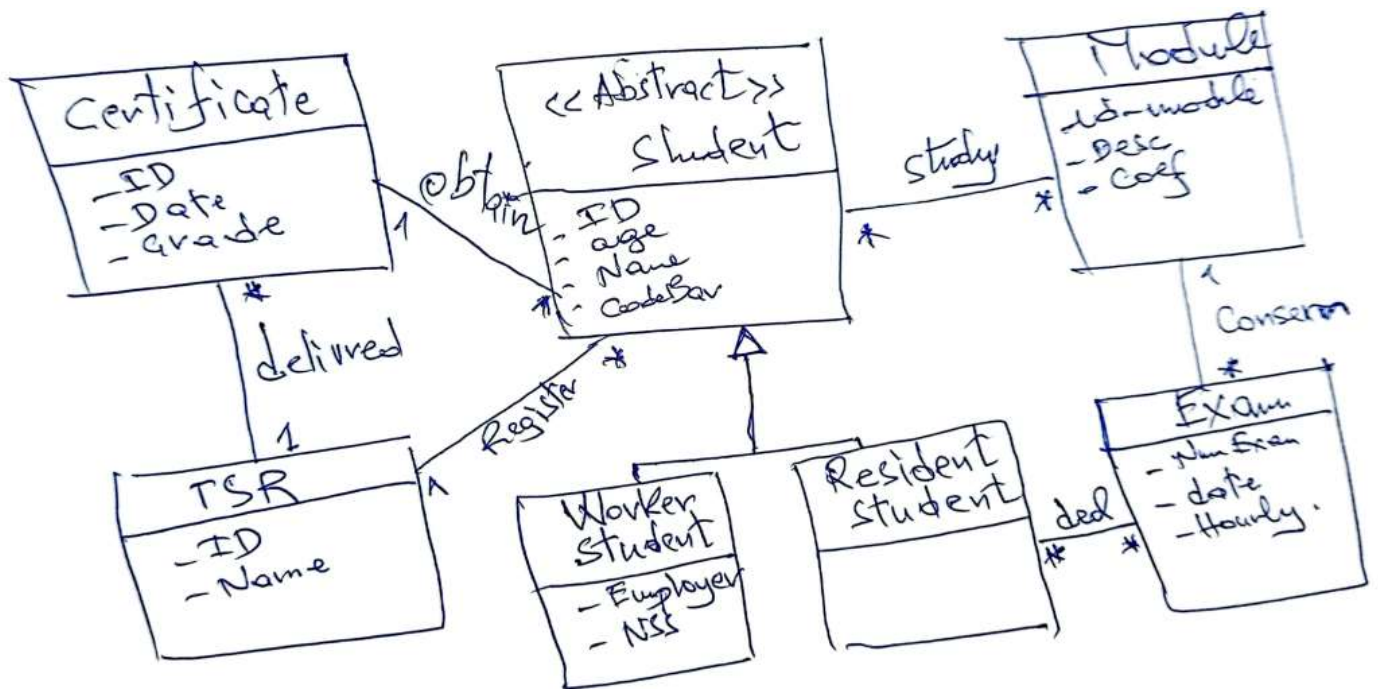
Certificate
_ID
_Date
_Grade

obtain
1
*

<<Abstract>>
Student
_ID
_age
_Name
_CodeBar

study
*
*

Module
_id_module
_Desc
_Coef

*
delivred
1

Register
*
1

1
Conseron
*

TSR
_ID
_Name

Worker Student
_Employer
_NSS

Resident Student

deal
*
*

Exam
_NumExam
_date
_Hourly.